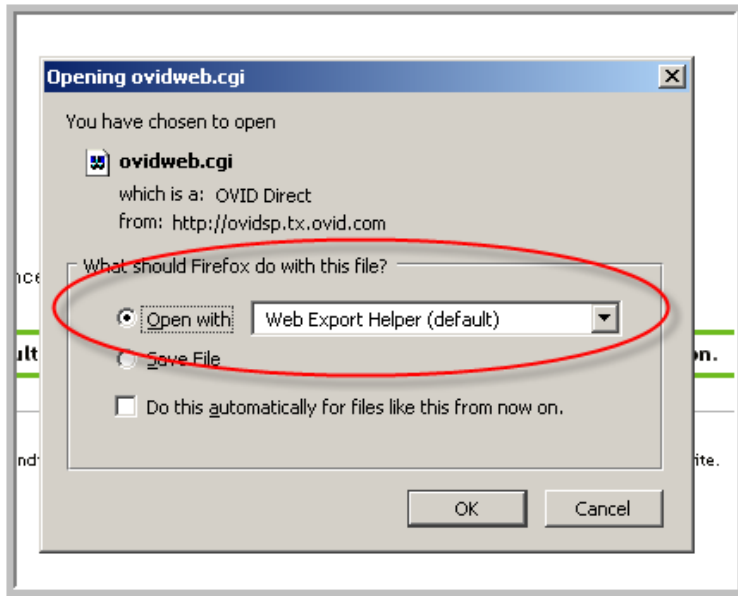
Opening ovidweb.cgi

You have chosen to open

ovidweb.cgi

which is a: OVID Direct

from: http://ovidsp.tx.ovid.com

nce

What should Firefox do with this file?

Open with Web Export Helper (default)

ult

Save File

on.

Do this automatically for files like this from now on.

nd

ite.

OK Cancel